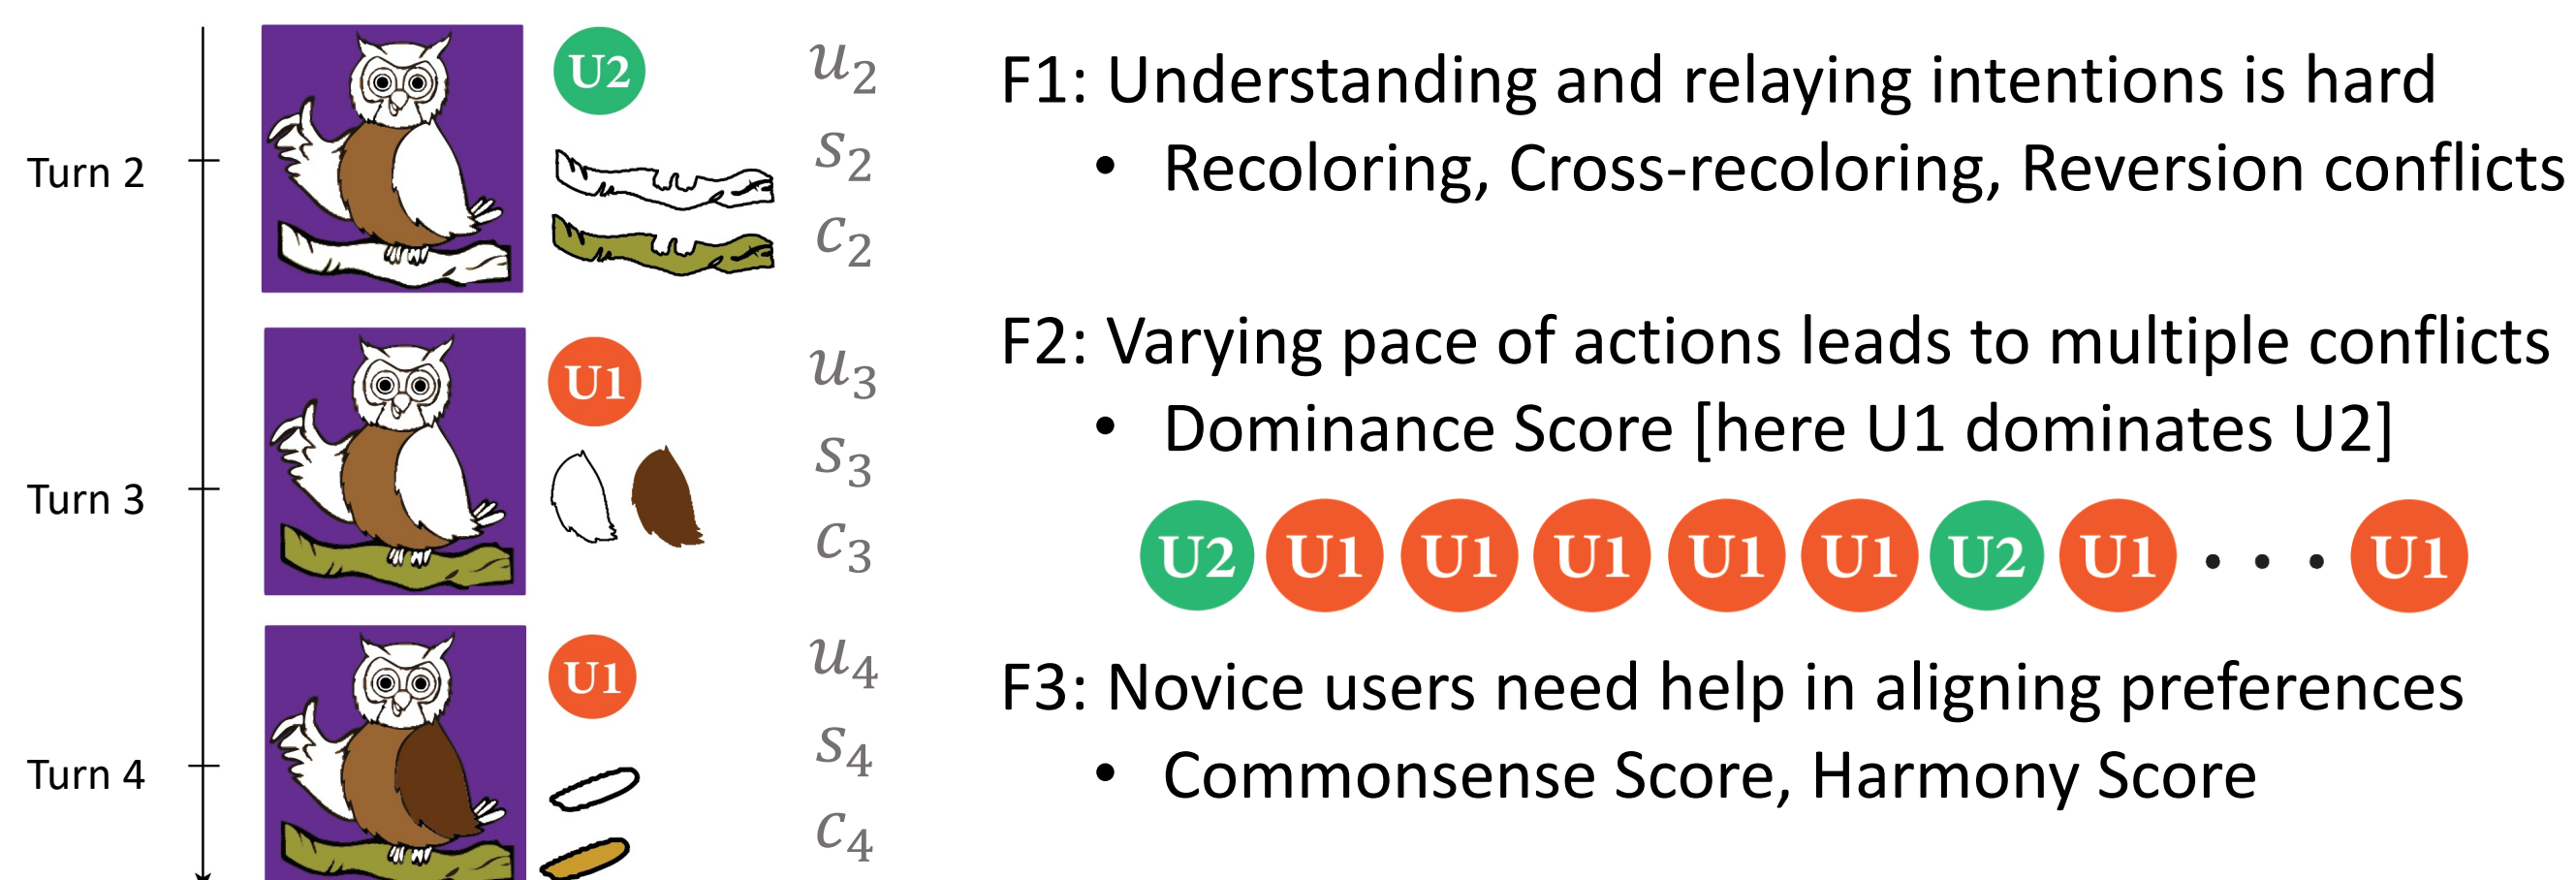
Turn 2

U2 $u_2$ $s_2$ $c_2$

Turn 3

U1 $u_3$ $s_3$ $c_3$

Turn 4

U1 $u_4$ $s_4$ $c_4$

F1: Understanding and relaying intentions is hard

• Recoloring, Cross-recoloring, Reversion conflicts

F2: Varying pace of actions leads to multiple conflicts

• Dominance Score [here U1 dominates U2]

U2 U1 U1 U1 U1 U1 U2 U1 . . . U1

F3: Novice users need help in aligning preferences

• Commonsense Score, Harmony Score